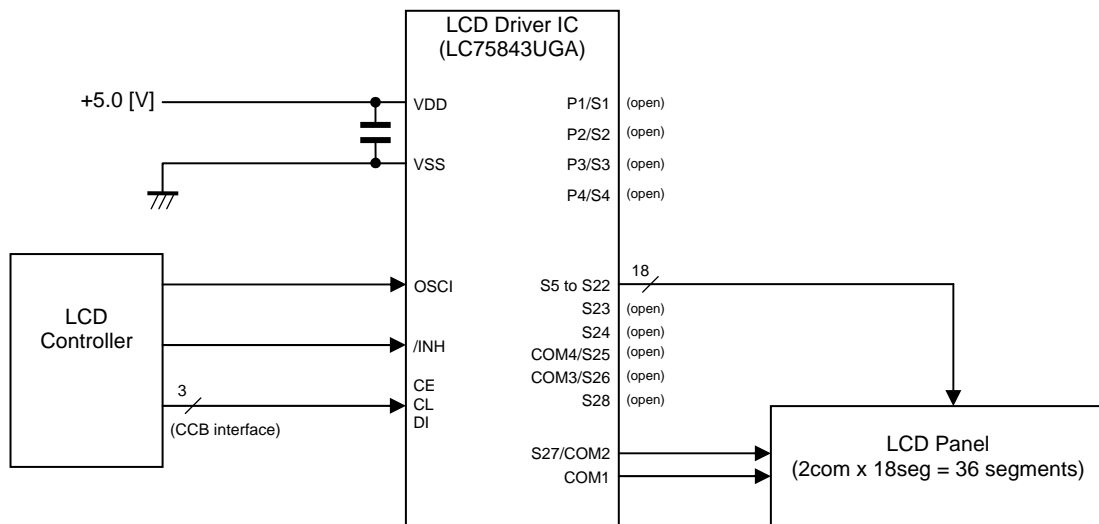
LCD Driver IC
(LC75843UGA)

+5.0 [V]

VDD

VSS

P1/S1 (open)

P2/S2 (open)

P3/S3 (open)

P4/S4 (open)

LCD Controller

OSCI

/INH

3

CE
CL
DI

(CCB interface)

S5 to S22

18

S23 (open)

S24 (open)

COM4/S25 (open)

COM3/S26 (open)

S28 (open)

S27/COM2

COM1

LCD Panel
(2com x 18seg = 36 segments)